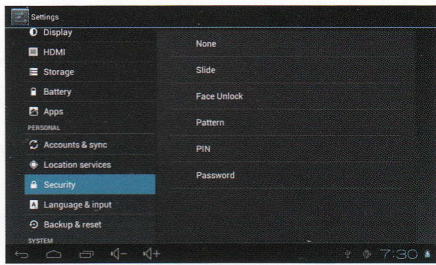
Settings

Display

HDMI

Storage

Battery

Apps

PERSONAL

Accounts & sync

Location services

Security

Language & input

Backup & reset

SYSTEM

None

Slide

Face Unlock

Pattern

PIN

Password

7:30